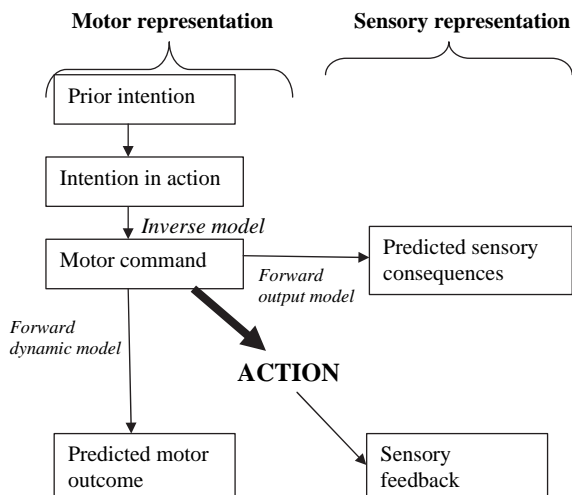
Motor representation

Sensory representation

Prior intention

Intention in action

Inverse model

Motor command

Forward output model

Predicted sensory consequences

Forward dynamic model

ACTION

Predicted motor outcome

Sensory feedback